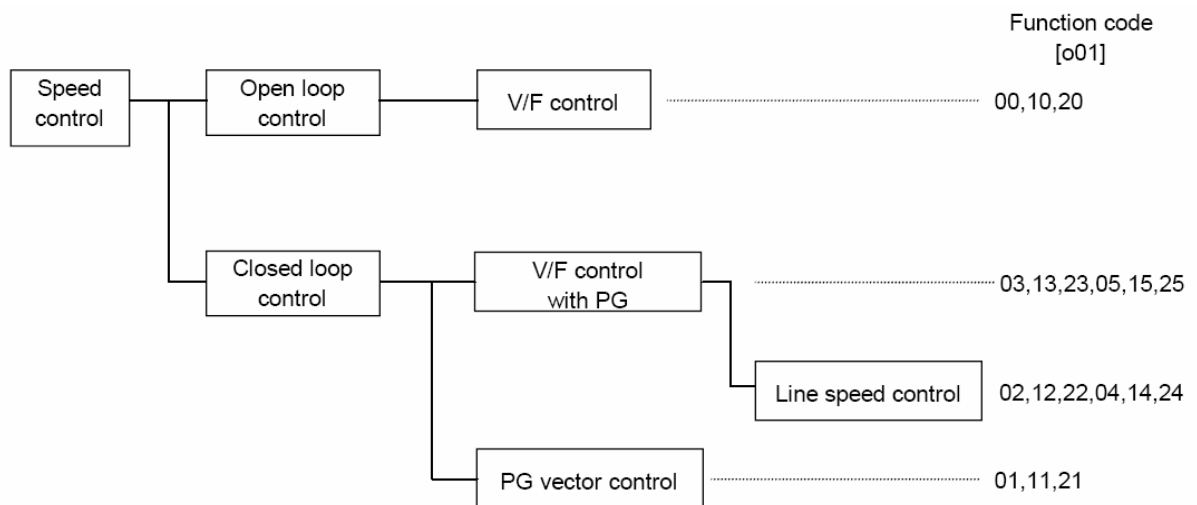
Function code
[o01]

Speed control

Open loop control

V/F control

00,10,20

Closed loop control

V/F control with PG

03,13,23,05,15,25

Line speed control

02,12,22,04,14,24

PG vector control

01,11,21